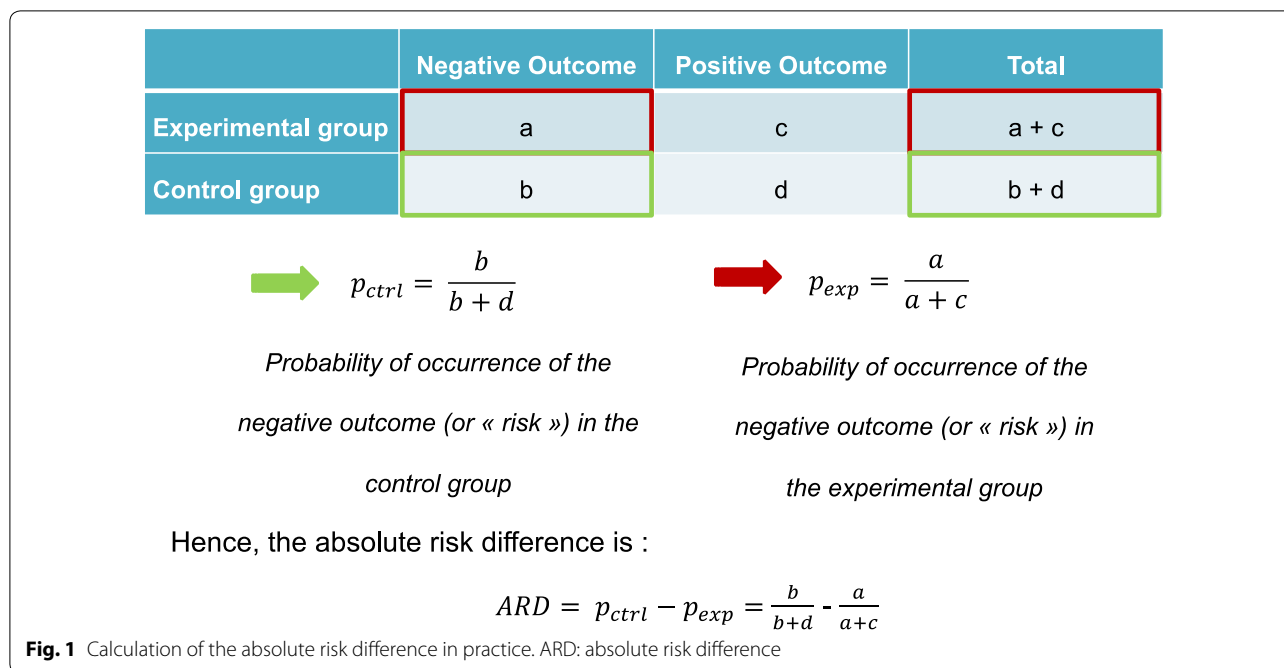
| | Negative Outcome | Positive Outcome | Total |
|---|---|---|---|
| Experimental group | a | c | a + c |
| Control group | b | d | b + d |

$p_{ctrl} = \frac{b}{b+d}$

Probability of occurrence of the negative outcome (or « risk ») in the control group

$p_{exp} = \frac{a}{a+c}$

Probability of occurrence of the negative outcome (or « risk ») in the experimental group

Hence, the absolute risk difference is :

$ARD = p_{ctrl} - p_{exp} = \frac{b}{b+d} - \frac{a}{a+c}$

Fig. 1 Calculation of the absolute risk difference in practice. ARD: absolute risk difference